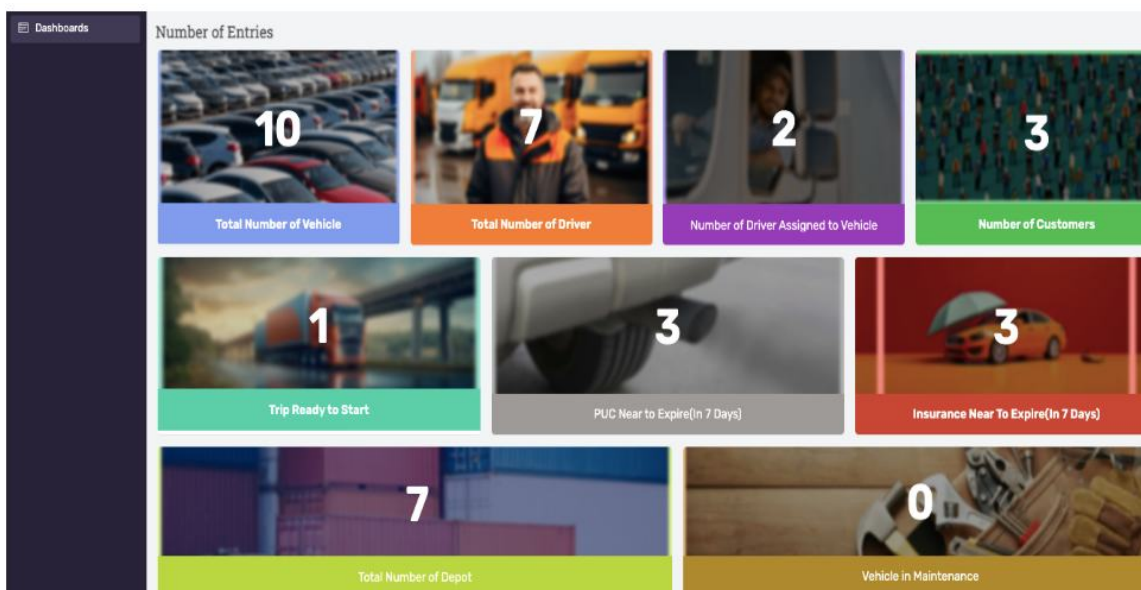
Dashboards

Number of Entries

10
Total Number of Vehicle

7
Total Number of Driver

2
Number of Driver Assigned to Vehicle

3
Number of Customers

1
Trip Ready to Start

3
PUC Near to Expire(In 7 Days)

3
Insurance Near To Expire(In 7 Days)

7
Total Number of Depot

0
Vehicle in Maintenance